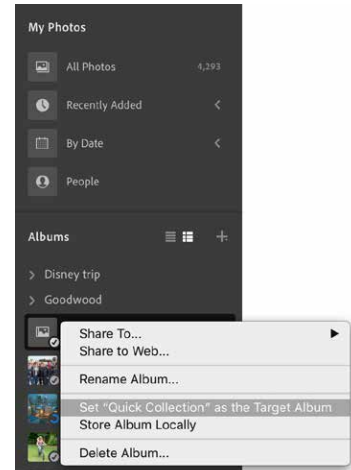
My Photos

All Photos 4,293

Recently Added

By Date

People

Albums

Disney trip

Goodwood

Share To...

Share to Web...

Rename Album...

Set "Quick Collection" as the Target Album

Store Album Locally

Delete Album...